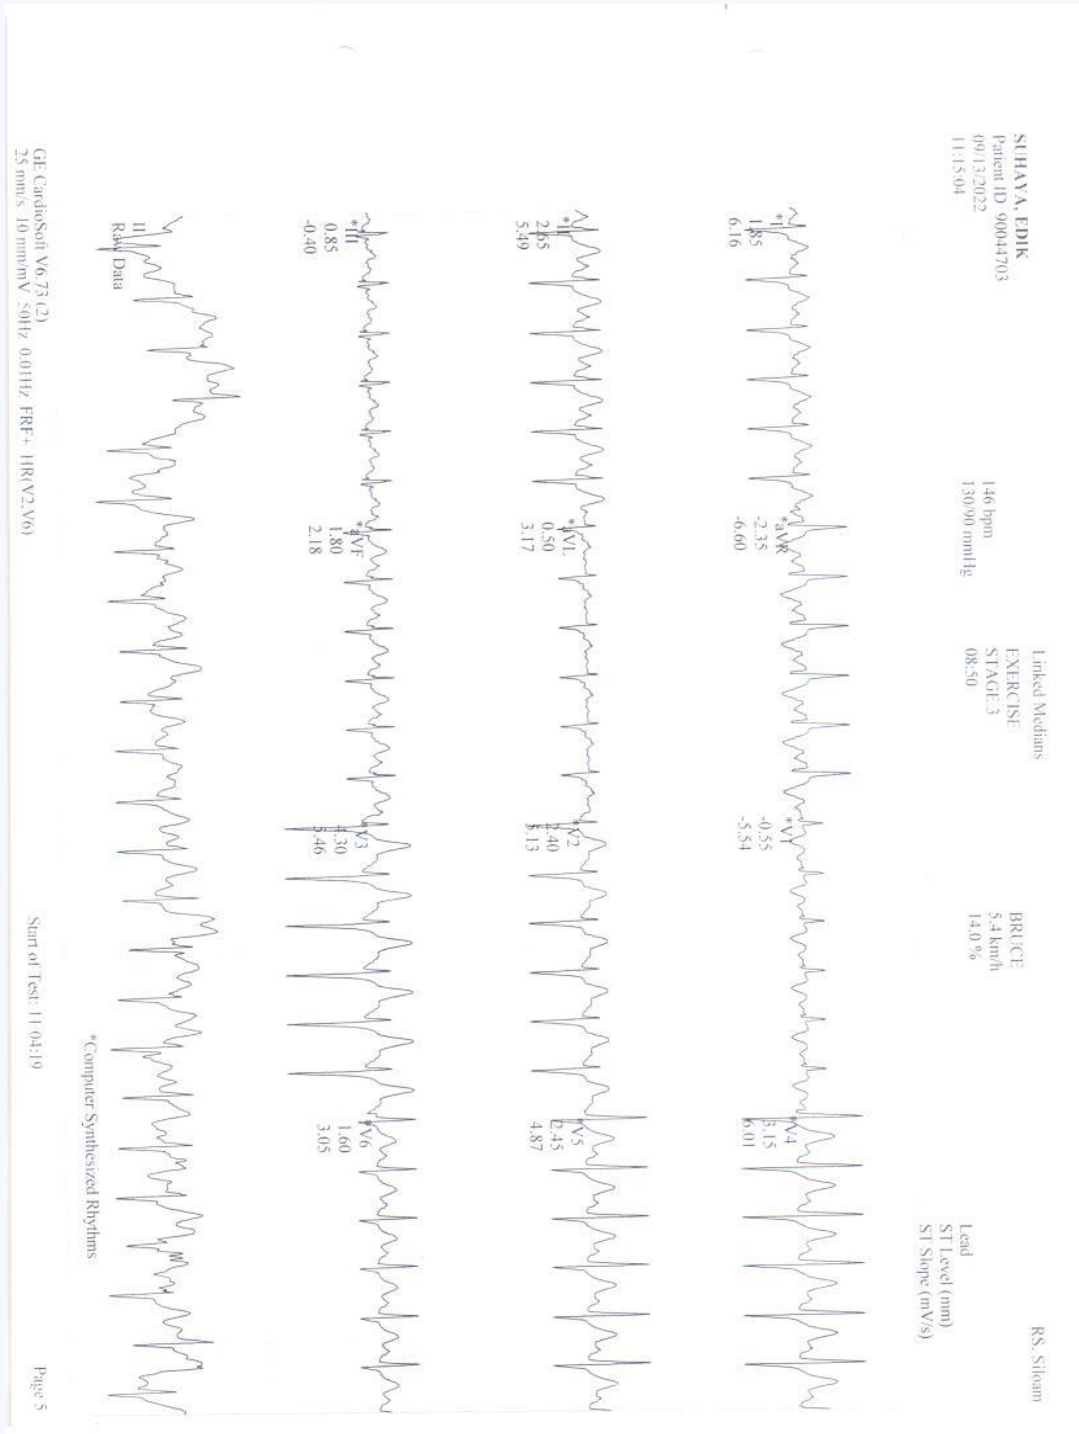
SUHAYA, EDIK
Patient ID 9004703
09/13/2022
11:15:04

146 bpm
130/90 mmHg

Linked Medians
EXERCISE
STAGE 3
08:50

BRUCE
5.4 km/h
14.0 %

Lead
ST Level (mm)
ST Slope (mV/s)

RS. Siloam

*I
1.85
6.16

*aVR
-2.35
-6.60

*V1
-0.55
-5.54

*V4
3.15
6.01

*II
2.65
5.49

*aVL
0.50
3.17

*V2
2.40
5.13

*V5
2.45
4.87

*III
0.85
-0.40

*aVF
1.80
2.18

*V3
4.30
5.46

*V6
1.60
3.05

II
Raw Data

*Computer Synthesized Rhythms

GE CardioSoft V6.73 (2)
25 mm/s 10 mm/mV 50Hz 0.01Hz FRF+ HR(V2,V6)

Start of Test: 11:04:19

Page 5